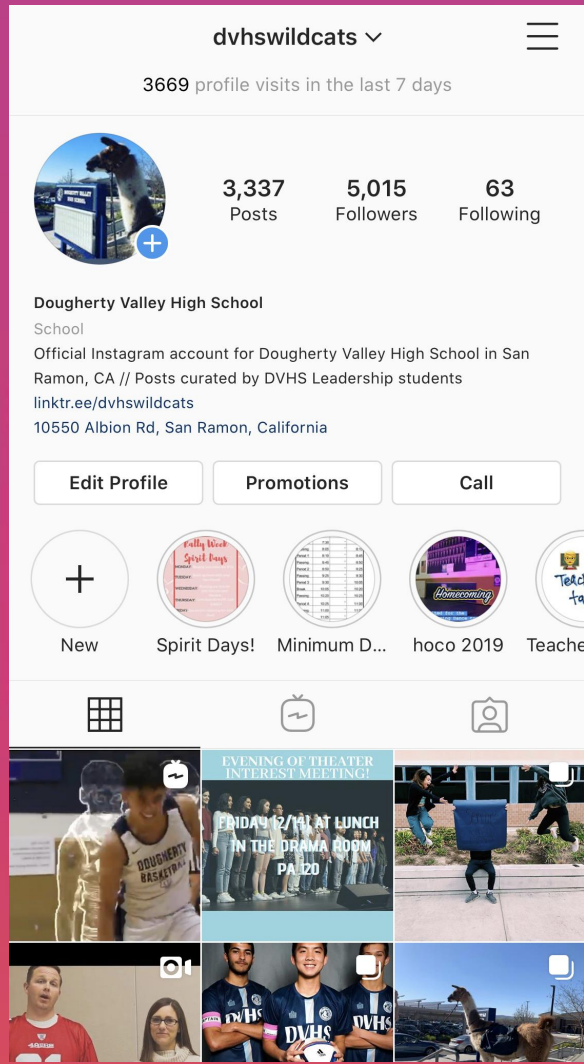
dvhswildcats

3669 profile visits in the last 7 days

3,337 Posts
5,015 Followers
63 Following

Dougherty Valley High School
School
Official Instagram account for Dougherty Valley High School in San Ramon, CA // Posts curated by DVHS Leadership students
linktr.ee/dvhswildcats
10550 Albion Rd, San Ramon, California

Edit Profile
Promotions
Call

New
Spirit Days!
Minimum D...
hoco 2019
Teache

EVENING OF THEATER INTEREST MEETING!
FRIDAY 12/14 AT LUNCH IN THE DRAMA ROOM PA 120

DOUGHERTY BASKETBALL

DVHS